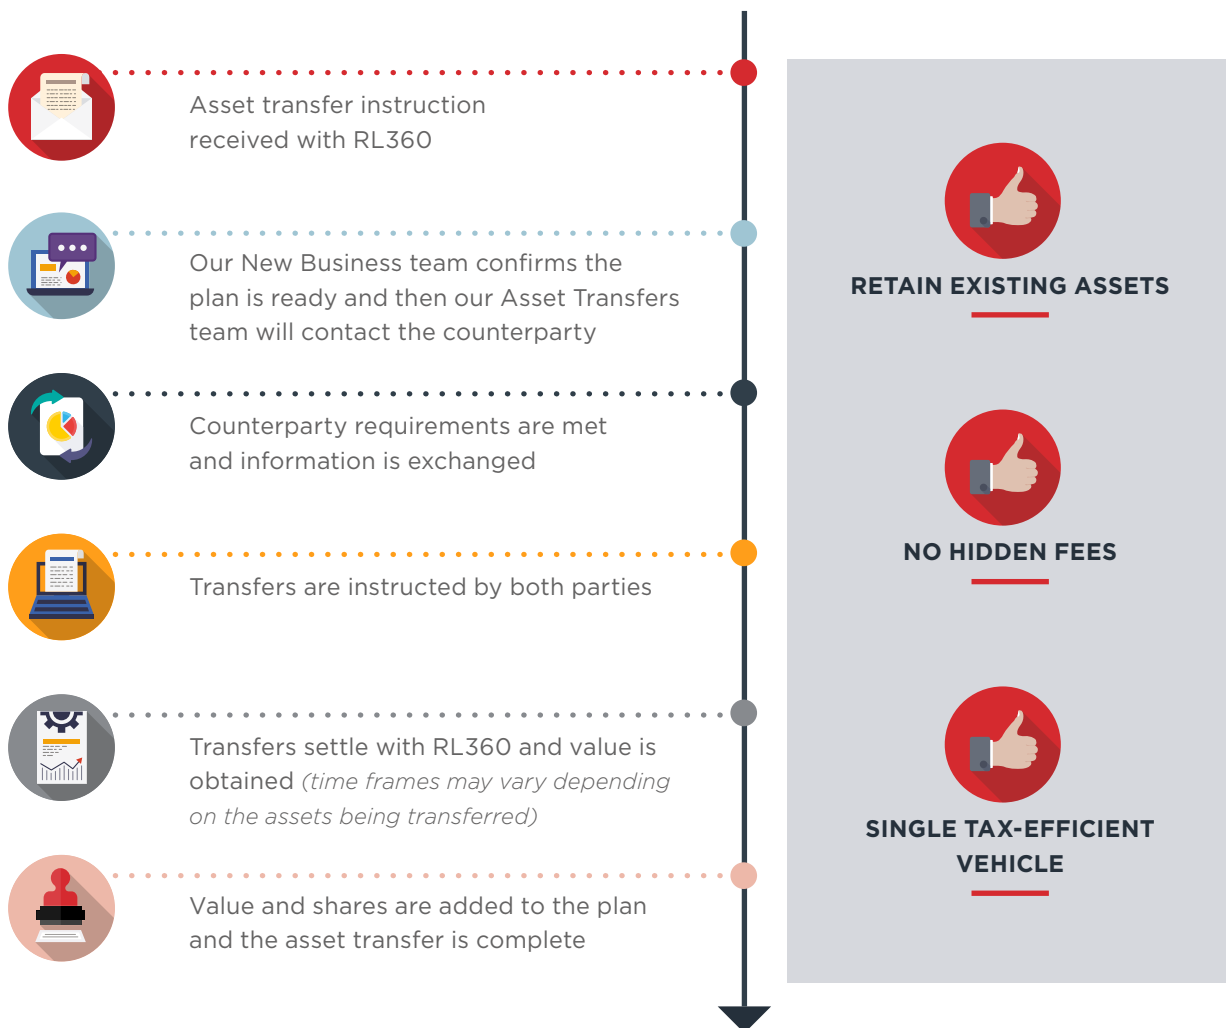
Asset transfer instruction received with RL360

Our New Business team confirms the plan is ready and then our Asset Transfers team will contact the counterparty

Counterparty requirements are met and information is exchanged

Transfers are instructed by both parties

Transfers settle with RL360 and value is obtained *(time frames may vary depending on the assets being transferred)*

Value and shares are added to the plan and the asset transfer is complete

RETAIN EXISTING ASSETS

NO HIDDEN FEES

SINGLE TAX-EFFICIENT VEHICLE